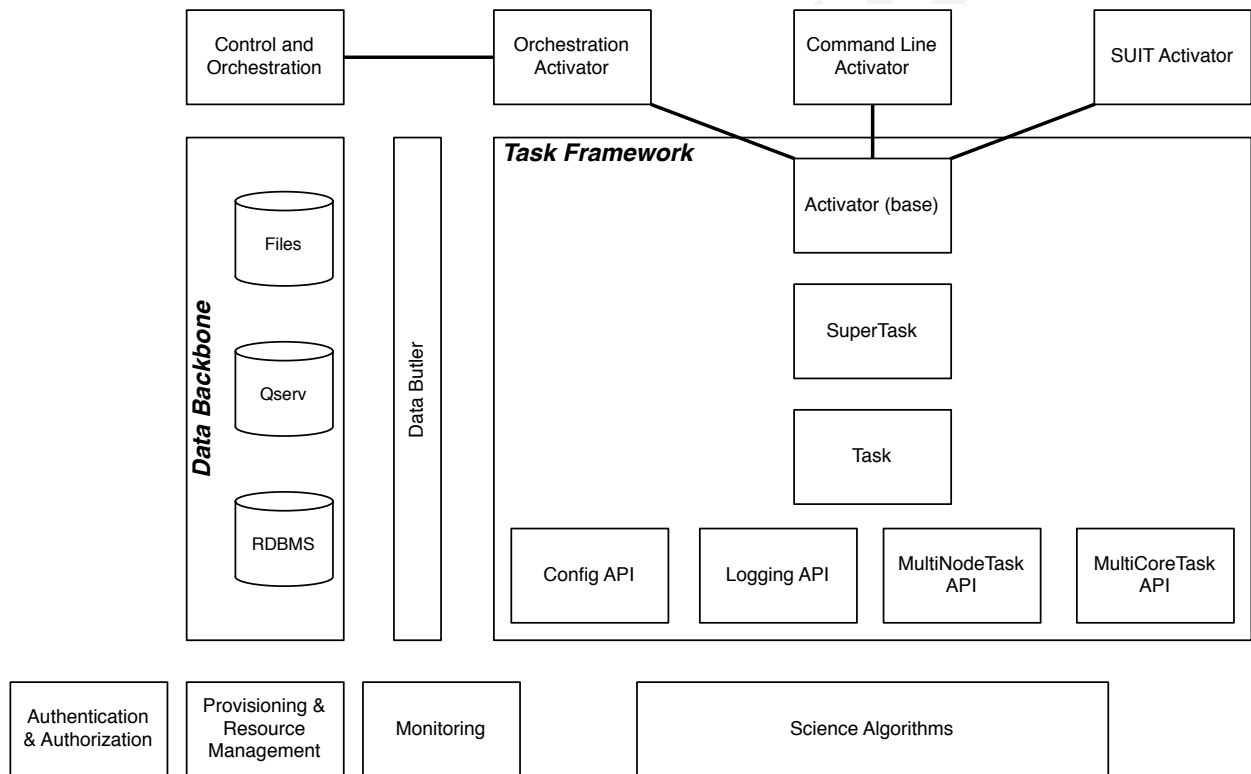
Control and Orchestration

Orchestration Activator

Command Line Activator

SUIT Activator

Data Backbone

Files

Qserv

RDBMS

Data Butler

Task Framework

Activator (base)

SuperTask

Task

Config API

Logging API

MultiNodeTask API

MultiCoreTask API

Authentication & Authorization

Provisioning & Resource Management

Monitoring

Science Algorithms